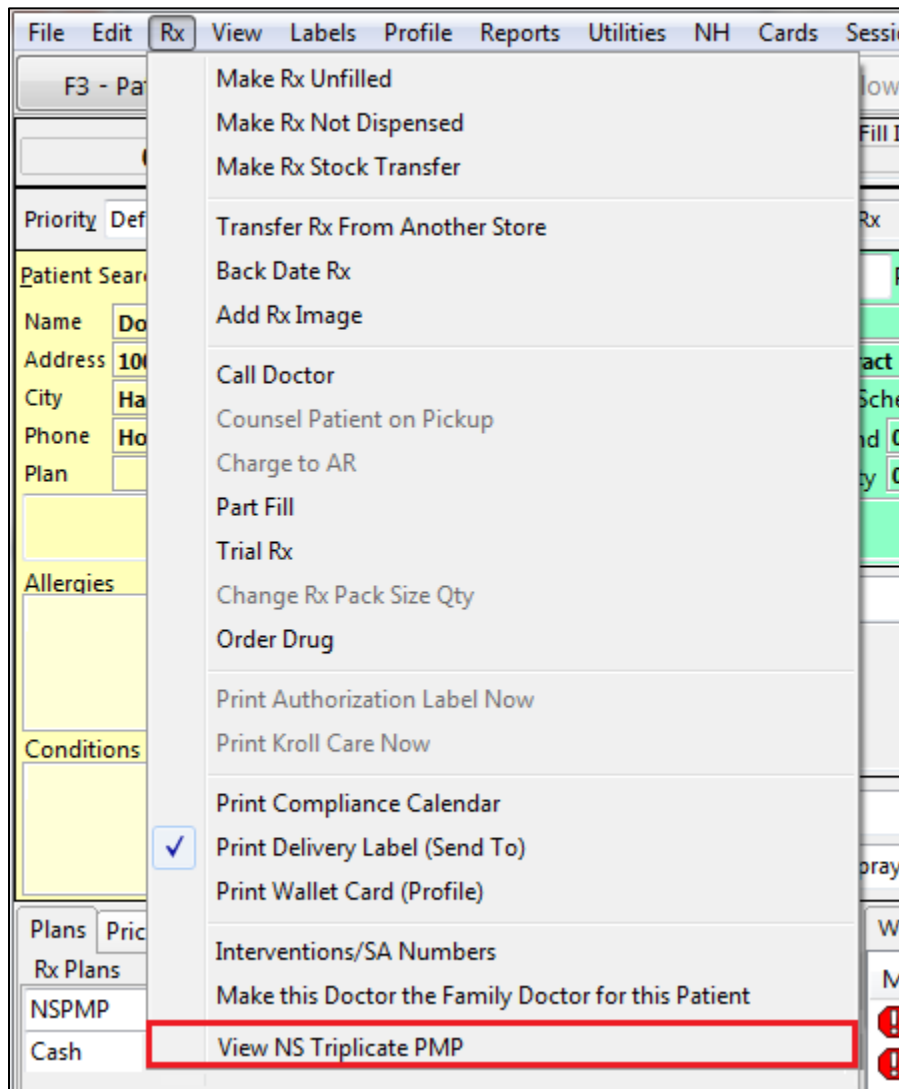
File Edit Rx View Labels Profile Reports Utilities NH Cards Sessi

F3 - Pat

Priority Def

Patient Sear

Name Do
Address 10
City Ha
Phone Ho
Plan

Allergies

Conditions

Plans Pric
Rx Plans
NSPMP
Cash

Make Rx Unfilled
Make Rx Not Dispensed
Make Rx Stock Transfer

Transfer Rx From Another Store
Back Date Rx
Add Rx Image

Call Doctor
Counsel Patient on Pickup
Charge to AR
Part Fill
Trial Rx
Change Rx Pack Size Qty
Order Drug

Print Authorization Label Now
Print Kroll Care Now

Print Compliance Calendar
✓ Print Delivery Label (Send To)
Print Wallet Card (Profile)

Interventions/SA Numbers
Make this Doctor the Family Doctor for this Patient
View NS Triplicate PMP

low
Fill I
Rx
ract
Sche
nd
ty
pray
W
M